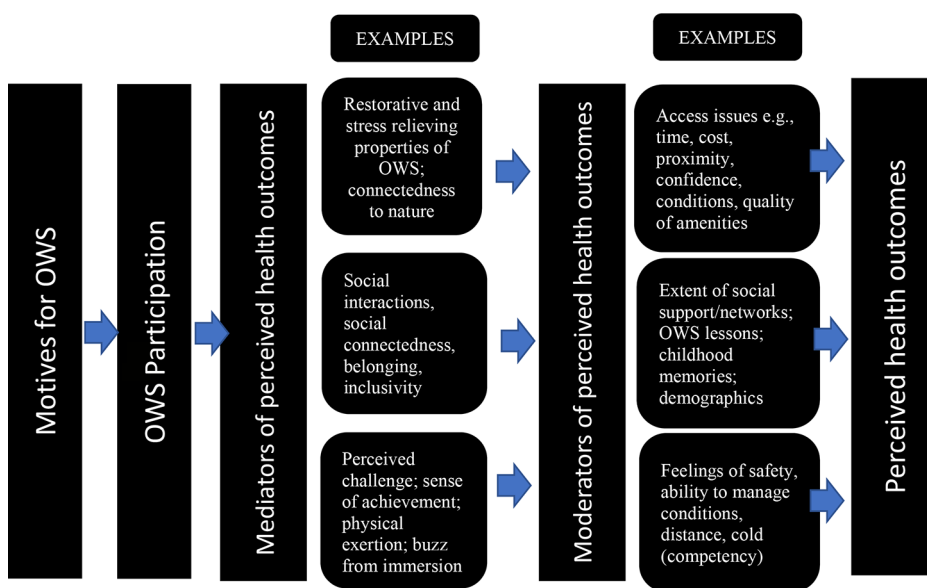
Motives for OWS

OWS Participation

Mediators of perceived health outcomes

EXAMPLES

Restorative and stress relieving properties of OWS; connectedness to nature

Social interactions, social connectedness, belonging, inclusivity

Perceived challenge; sense of achievement; physical exertion; buzz from immersion

Moderators of perceived health outcomes

EXAMPLES

Access issues e.g., time, cost, proximity, confidence, conditions, quality of amenities

Extent of social support/networks; OWS lessons; childhood memories; demographics

Feelings of safety, ability to manage conditions, distance, cold (competency)

Perceived health outcomes